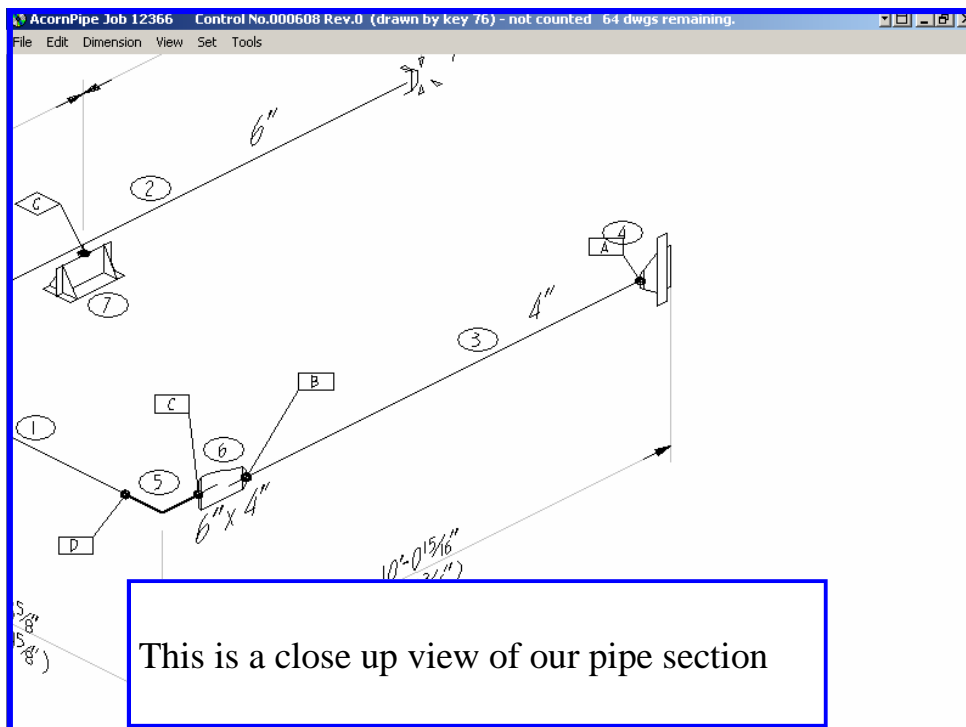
AcornPipe Job 12366 Control No.000608 Rev.0 (drawn by key 76) - not counted 64 dwgs remaining.

File Edit Dimension View Set Tools

6"

2

C

7

A

4

4"

3

B

C

6

1

5

6"X 4"

D

$10'-0\frac{15}{16}"$

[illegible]

$\frac{5}{8}"$

$\frac{5}{8}")$

This is a close up view of our pipe section